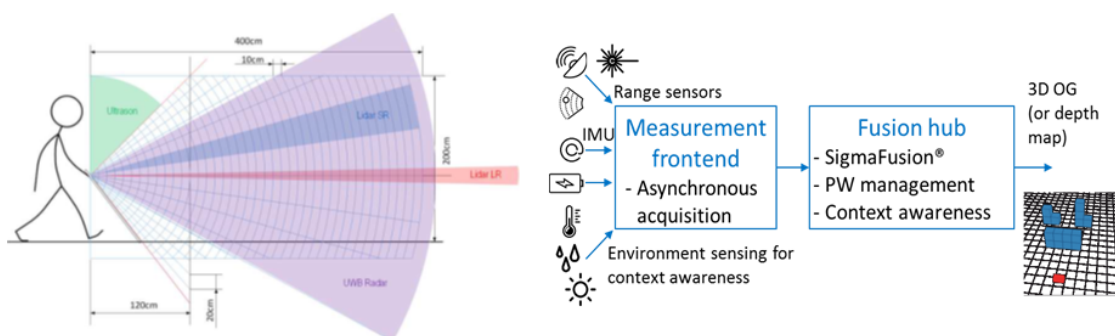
400cm

10cm

Ultrason

Lidar SR

200cm

Lidar LR

UWB Radar

120cm

20cm

Range sensors

IMU

Measurement frontend

- Asynchronous acquisition

Environment sensing for context awareness

Fusion hub

- SigmaFusion®

- PW management

- Context awareness

3D OG (or depth map)